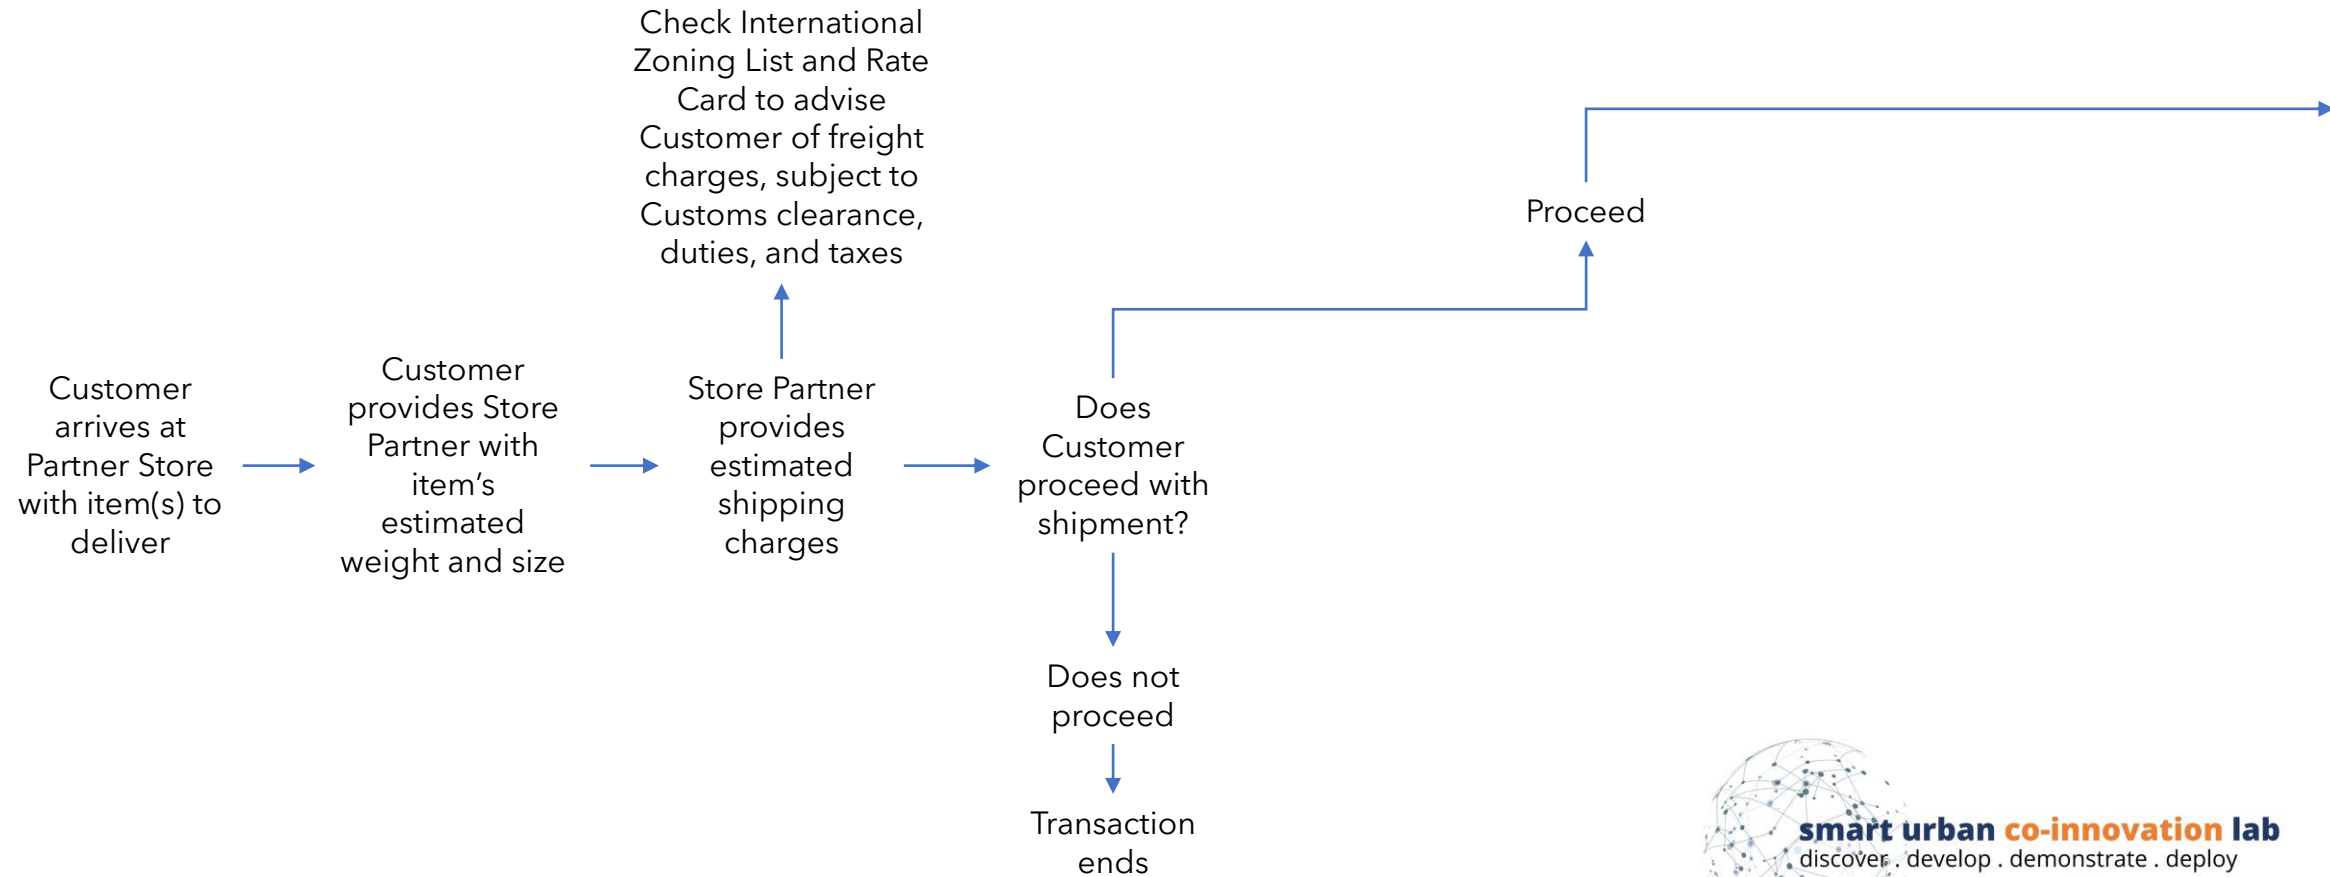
Check International Zoning List and Rate Card to advise Customer of freight charges, subject to Customs clearance, duties, and taxes

Proceed

Customer arrives at Partner Store with item(s) to deliver

Customer provides Store Partner with item’s estimated weight and size

Store Partner provides estimated shipping charges

Does Customer proceed with shipment?

Does not proceed

Transaction ends

smart urban co-innovation lab
discover . develop . demonstrate . deploy